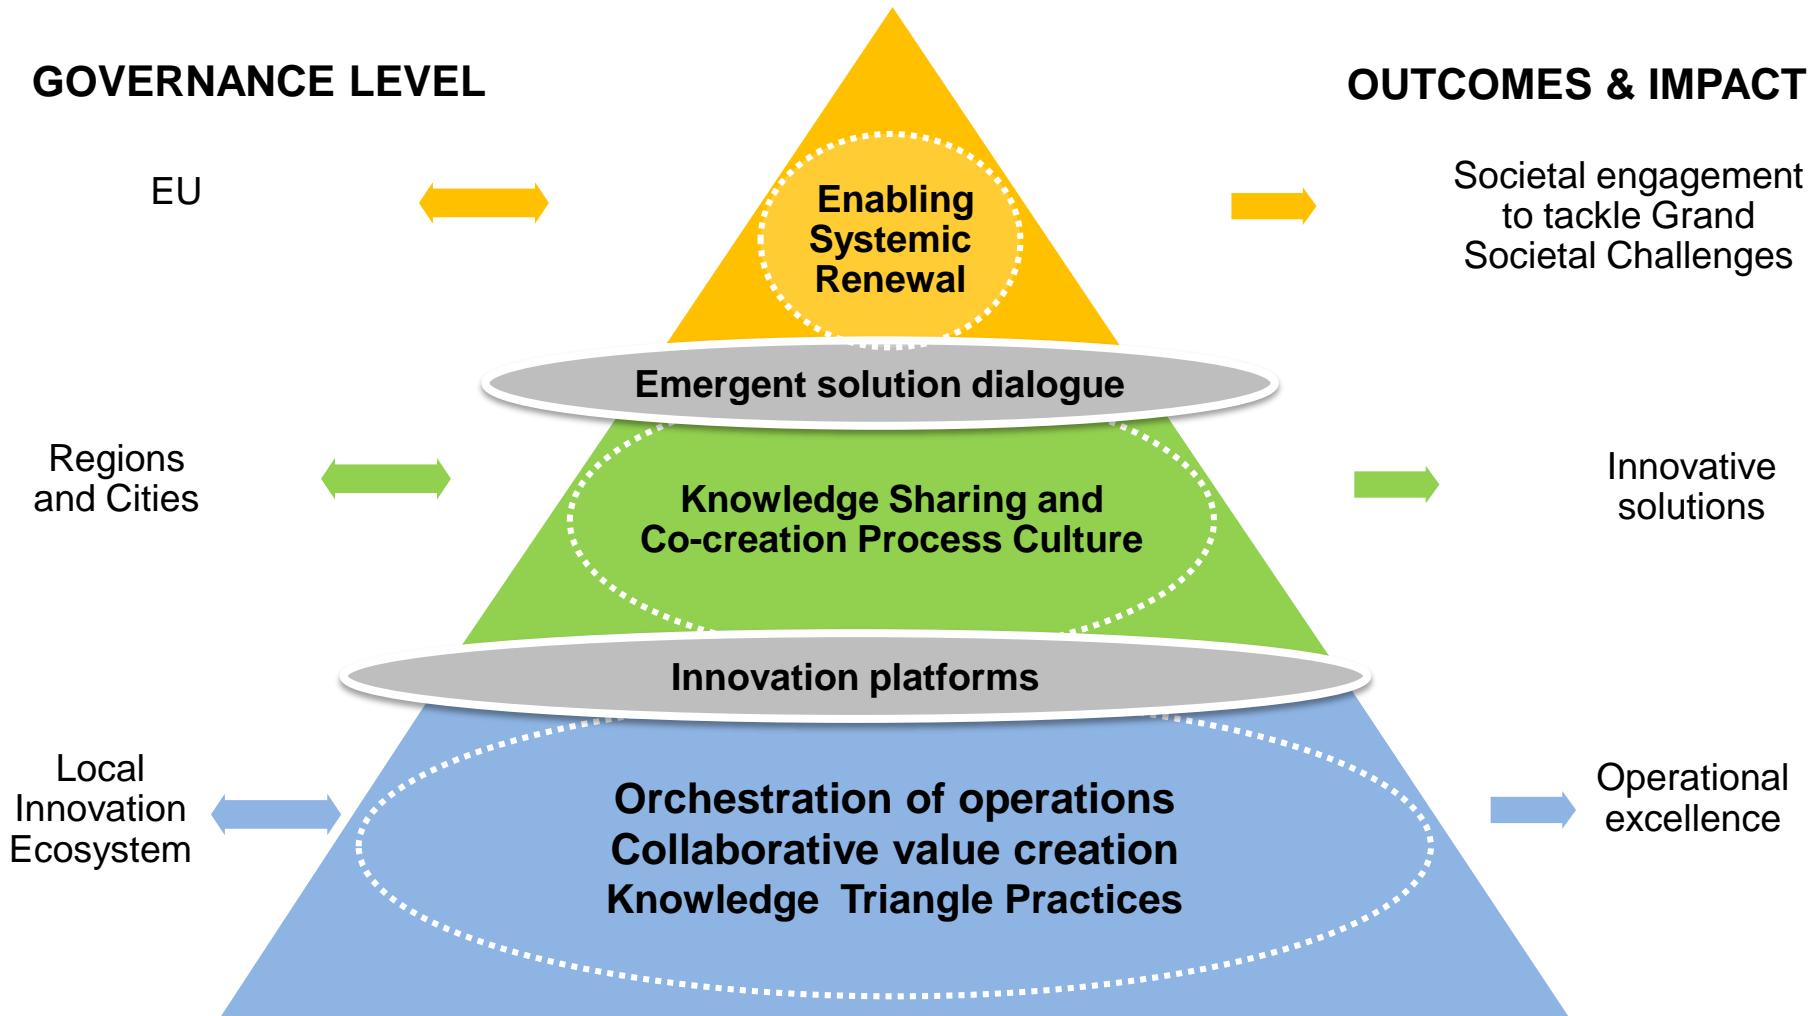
GOVERNANCE LEVEL

OUTCOMES & IMPACT

EU

Enabling Systemic Renewal

Societal engagement to tackle Grand Societal Challenges

Emergent solution dialogue

Regions and Cities

Knowledge Sharing and Co-creation Process Culture

Innovative solutions

Innovation platforms

Local Innovation Ecosystem

Orchestration of operations
Collaborative value creation
Knowledge Triangle Practices

Operational excellence